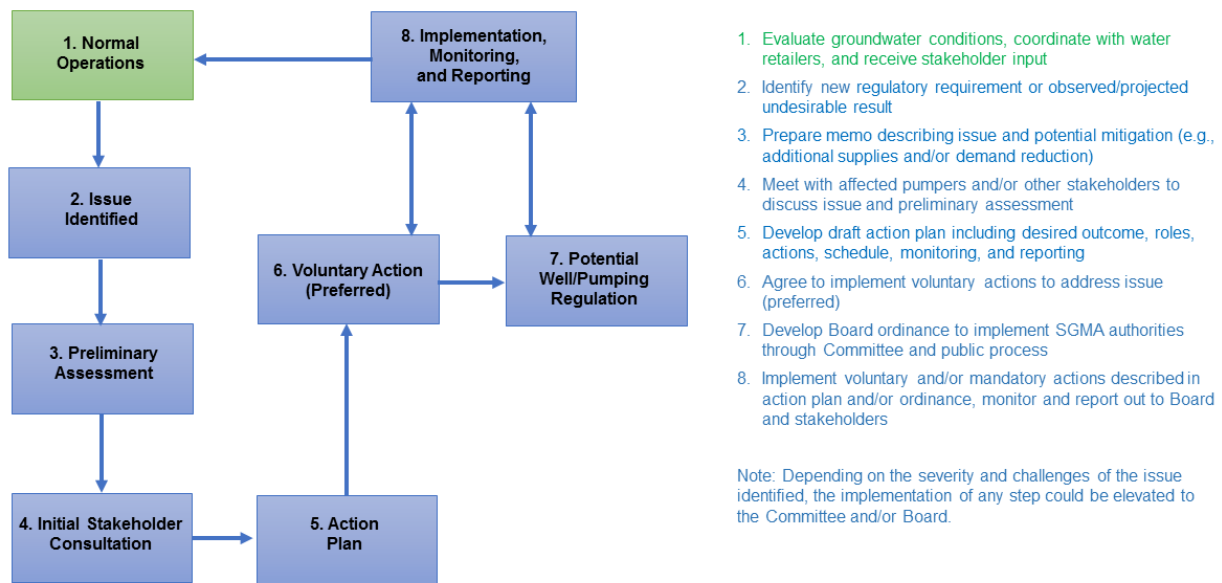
1. Normal Operations

8. Implementation, Monitoring, and Reporting

2. Issue Identified

6. Voluntary Action (Preferred)

7. Potential Well/Pumping Regulation

3. Preliminary Assessment

4. Initial Stakeholder Consultation

5. Action Plan

1. Evaluate groundwater conditions, coordinate with water retailers, and receive stakeholder input
2. Identify new regulatory requirement or observed/projected undesirable result
3. Prepare memo describing issue and potential mitigation (e.g., additional supplies and/or demand reduction)
4. Meet with affected pumpers and/or other stakeholders to discuss issue and preliminary assessment
5. Develop draft action plan including desired outcome, roles, actions, schedule, monitoring, and reporting
6. Agree to implement voluntary actions to address issue (preferred)
7. Develop Board ordinance to implement SGMA authorities through Committee and public process
8. Implement voluntary and/or mandatory actions described in action plan and/or ordinance, monitor and report out to Board and stakeholders

Note: Depending on the severity and challenges of the issue identified, the implementation of any step could be elevated to the Committee and/or Board.